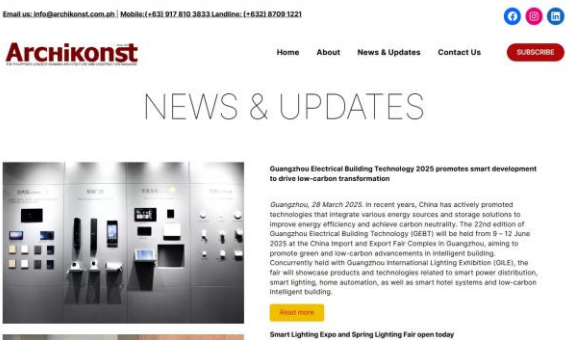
Email us: info@archikonst.com.ph | Mobile:(+63) 917 810 3833 Landline: (+632) 8709 1221

ARCHIKONST

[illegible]

Home About News & Updates Contact Us SUBSCRIBE

NEWS & UPDATES

Guangzhou Electrical Building Technology 2025 promotes smart development to drive low-carbon transformation

Guangzhou, 28 March 2025. In recent years, China has actively promoted technologies that integrate various energy sources and storage solutions to improve energy efficiency and achieve carbon neutrality. The 22nd edition of Guangzhou Electrical Building Technology (GEBT) will be held from 9 – 12 June 2025 at the China Import and Export Fair Complex in Guangzhou, aiming to promote green and low-carbon advancements in intelligent building. Concurrently held with Guangzhou International Lighting Exhibition (GILE), the fair will showcase products and technologies related to smart power distribution, smart lighting, home automation, as well as smart hotel systems and low-carbon intelligent building.

Read more

Smart Lighting Expo and Spring Lighting Fair open today